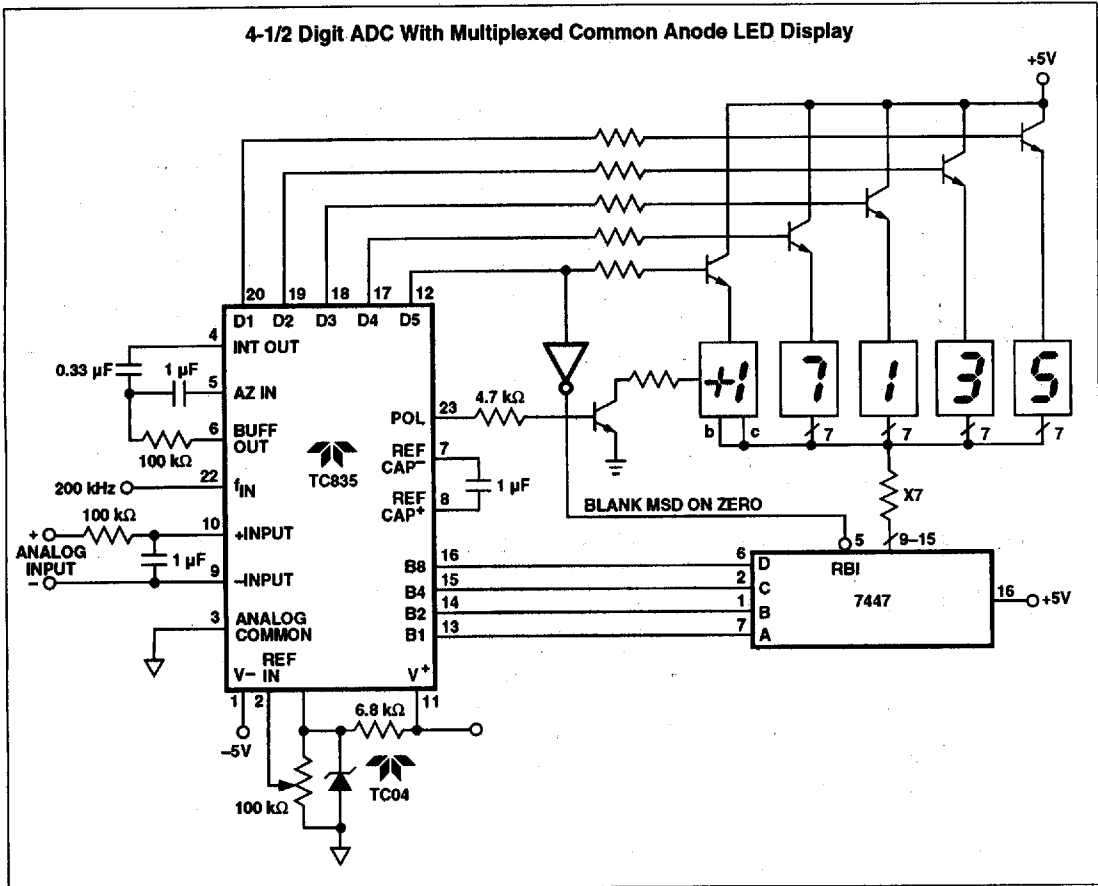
4-1/2 Digit ADC With Multiplexed Common Anode LED Display

+5V

20 19 18 17 12
D1 D2 D3 D4 D5

4 INT OUT
0.33 µF
1 µF
5 AZ IN
6 BUFF OUT
100 kΩ
22 $f_{IN}$
200 kHz
TC835
+ 100 kΩ
10 +INPUT
ANALOG INPUT
1 µF
– 9 –INPUT
3 ANALOG COMMON
V– REF IN
1 2
–5V
100 kΩ
TC04
6.8 kΩ
11
V+

POL 23
4.7 kΩ
REF CAP– 7
REF CAP+ 8
1 µF
BLANK MSD ON ZERO

+1 7 1 3 5
b c
7 7 7 7
X7
9–15
5

16 B8
15 B4
14 B2
13 B1

6 D
2 C
1 B
7 A
RBI
7447
16 +5V